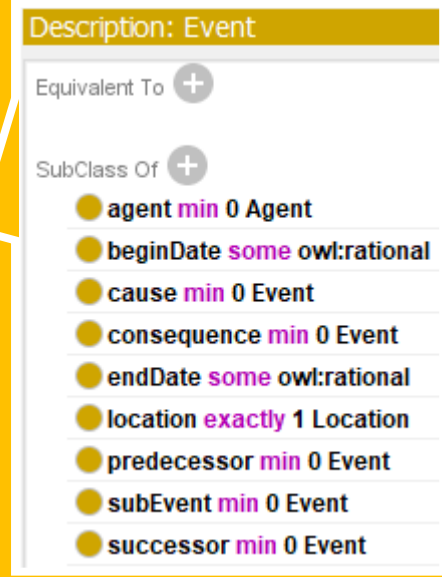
Description: Event

Equivalent To

SubClass Of

agent min 0 Agent
beginDate some owl:rational
cause min 0 Event
consequence min 0 Event
endDate some owl:rational
location exactly 1 Location
predecessor min 0 Event
subEvent min 0 Event
successor min 0 Event